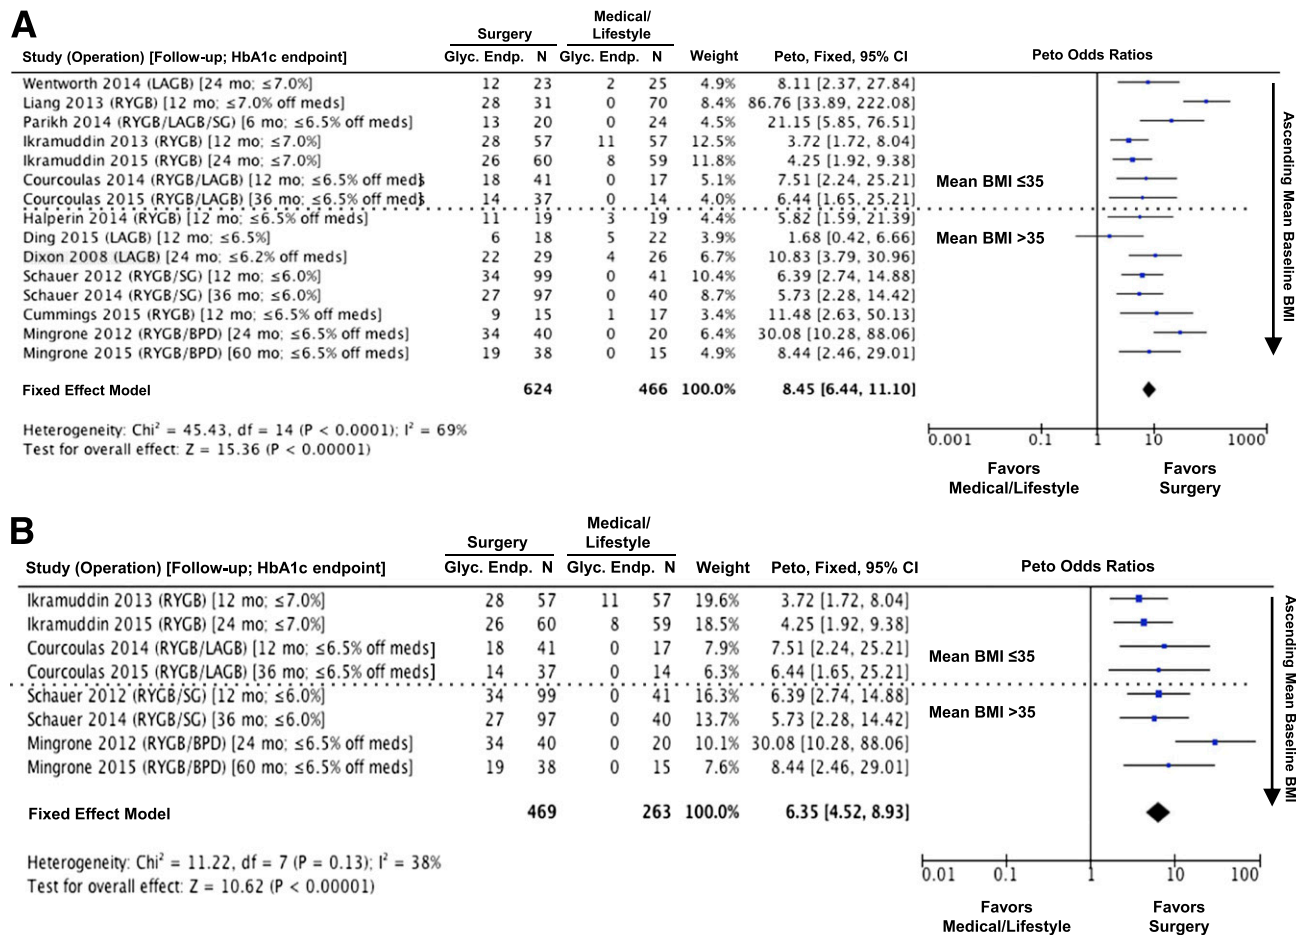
A

| Study (Operation) [Follow-up; HbA1c endpoint] | Surgery Glyc. Endp. | Surgery N | Medical/Lifestyle Glyc. Endp. | Medical/Lifestyle N | Weight | Peto, Fixed, 95% CI |
|---|---|---|---|---|---|---|
| Wentworth 2014 (LAGB) [24 mo; ≤7.0%] | 12 | 23 | 2 | 25 | 4.9% | 8.11 [2.37, 27.84] |
| Liang 2013 (RYGB) [12 mo; ≤7.0% off meds] | 28 | 31 | 0 | 70 | 8.4% | 86.76 [33.89, 222.08] |
| Parikh 2014 (RYGB/LAGB/SG) [6 mo; ≤6.5% off meds] | 13 | 20 | 0 | 24 | 4.5% | 21.15 [5.85, 76.51] |
| Ikramuddin 2013 (RYGB) [12 mo; ≤7.0%] | 28 | 57 | 11 | 57 | 12.5% | 3.72 [1.72, 8.04] |
| Ikramuddin 2015 (RYGB) [24 mo; ≤7.0%] | 26 | 60 | 8 | 59 | 11.8% | 4.25 [1.92, 9.38] |
| Courcoulas 2014 (RYGB/LAGB) [12 mo; ≤6.5% off meds] | 18 | 41 | 0 | 17 | 5.1% | 7.51 [2.24, 25.21] |
| Courcoulas 2015 (RYGB/LAGB) [36 mo; ≤6.5% off meds] | 14 | 37 | 0 | 14 | 4.0% | 6.44 [1.65, 25.21] |
| Halperin 2014 (RYGB) [12 mo; ≤6.5% off meds] | 11 | 19 | 3 | 19 | 4.4% | 5.82 [1.59, 21.39] |
| Ding 2015 (LAGB) [12 mo; ≤6.5%] | 6 | 18 | 5 | 22 | 3.9% | 1.68 [0.42, 6.66] |
| Dixon 2008 (LAGB) [24 mo; ≤6.2% off meds] | 22 | 29 | 4 | 26 | 6.7% | 10.83 [3.79, 30.96] |
| Schauer 2012 (RYGB/SG) [12 mo; ≤6.0%] | 34 | 99 | 0 | 41 | 10.4% | 6.39 [2.74, 14.88] |
| Schauer 2014 (RYGB/SG) [36 mo; ≤6.0%] | 27 | 97 | 0 | 40 | 8.7% | 5.73 [2.28, 14.42] |
| Cummings 2015 (RYGB) [12 mo; ≤6.5% off meds] | 9 | 15 | 1 | 17 | 3.4% | 11.48 [2.63, 50.13] |
| Mingrone 2012 (RYGB/BPD) [24 mo; ≤6.5% off meds] | 34 | 40 | 0 | 20 | 6.4% | 30.08 [10.28, 88.06] |
| Mingrone 2015 (RYGB/BPD) [60 mo; ≤6.5% off meds] | 19 | 38 | 0 | 15 | 4.9% | 8.44 [2.46, 29.01] |
| Fixed Effect Model | | 624 | | 466 | 100.0% | 8.45 [6.44, 11.10] |

Heterogeneity: Chi$^2$ = 45.43, df = 14 (P < 0.0001); I$^2$ = 69%
Test for overall effect: Z = 15.36 (P < 0.00001)

Peto Odds Ratios
Mean BMI ≤35
Mean BMI >35
Ascending Mean Baseline BMI
0.001 0.1 1 10 1000
Favors Medical/Lifestyle
Favors Surgery

B

| Study (Operation) [Follow-up; HbA1c endpoint] | Surgery Glyc. Endp. | Surgery N | Medical/Lifestyle Glyc. Endp. | Medical/Lifestyle N | Weight | Peto, Fixed, 95% CI |
|---|---|---|---|---|---|---|
| Ikramuddin 2013 (RYGB) [12 mo; ≤7.0%] | 28 | 57 | 11 | 57 | 19.6% | 3.72 [1.72, 8.04] |
| Ikramuddin 2015 (RYGB) [24 mo; ≤7.0%] | 26 | 60 | 8 | 59 | 18.5% | 4.25 [1.92, 9.38] |
| Courcoulas 2014 (RYGB/LAGB) [12 mo; ≤6.5% off meds] | 18 | 41 | 0 | 17 | 7.9% | 7.51 [2.24, 25.21] |
| Courcoulas 2015 (RYGB/LAGB) [36 mo; ≤6.5% off meds] | 14 | 37 | 0 | 14 | 6.3% | 6.44 [1.65, 25.21] |
| Schauer 2012 (RYGB/SG) [12 mo; ≤6.0%] | 34 | 99 | 0 | 41 | 16.3% | 6.39 [2.74, 14.88] |
| Schauer 2014 (RYGB/SG) [36 mo; ≤6.0%] | 27 | 97 | 0 | 40 | 13.7% | 5.73 [2.28, 14.42] |
| Mingrone 2012 (RYGB/BPD) [24 mo; ≤6.5% off meds] | 34 | 40 | 0 | 20 | 10.1% | 30.08 [10.28, 88.06] |
| Mingrone 2015 (RYGB/BPD) [60 mo; ≤6.5% off meds] | 19 | 38 | 0 | 15 | 7.6% | 8.44 [2.46, 29.01] |
| Fixed Effect Model | | 469 | | 263 | 100.0% | 6.35 [4.52, 8.93] |

Heterogeneity: Chi$^2$ = 11.22, df = 7 (P = 0.13); I$^2$ = 38%
Test for overall effect: Z = 10.62 (P < 0.00001)

Peto Odds Ratios
Mean BMI ≤35
Mean BMI >35
Ascending Mean Baseline BMI
0.01 0.1 1 10 100
Favors Medical/Lifestyle
Favors Surgery